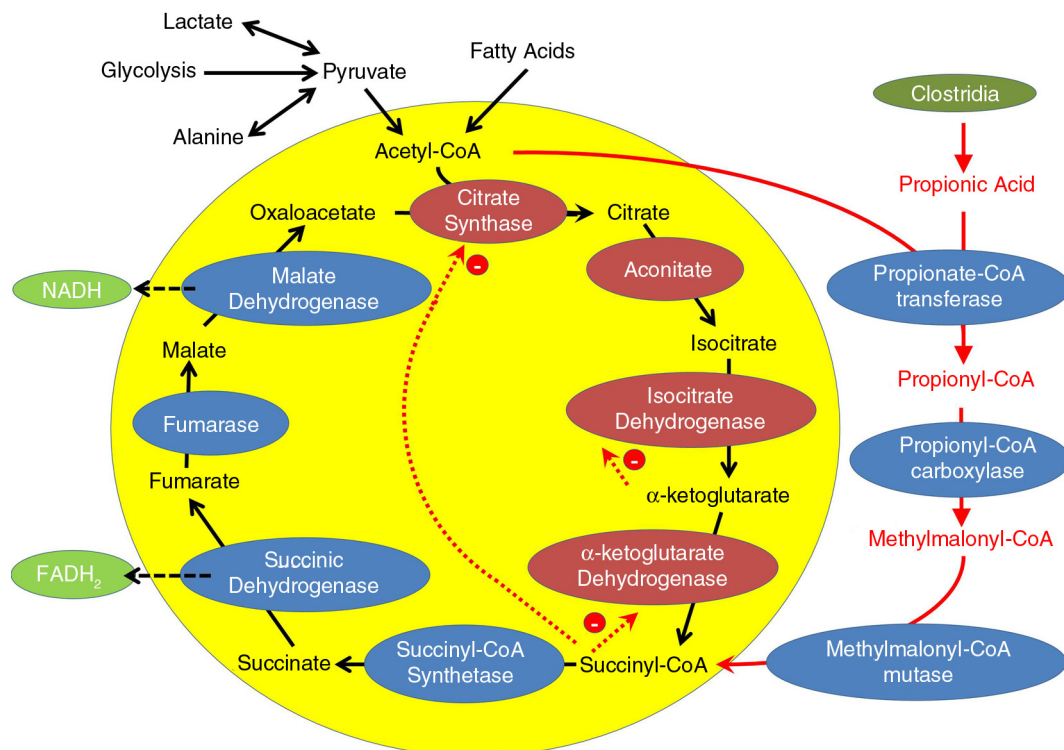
Lactate

Glycolysis

Pyruvate

Alanine

Fatty Acids

Acetyl-CoA

Clostridia

Propionic Acid

Oxaloacetate

Citrate Synthase

Citrate

-

NADH

Malate Dehydrogenase

Aconitate

Propionate-CoA transferase

Isocitrate

Malate

Propionyl-CoA

Isocitrate Dehydrogenase

Fumarase

-

Propionyl-CoA carboxylase

$\alpha$-ketoglutarate

Fumarate

Methylmalonyl-CoA

$\alpha$-ketoglutarate Dehydrogenase

$FADH_2$

Succinic Dehydrogenase

-

Succinate

Succinyl-CoA Synthetase

Succinyl-CoA

Methylmalonyl-CoA mutase